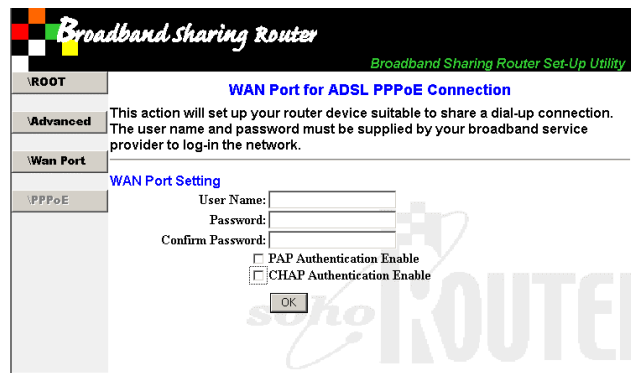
Broadband Sharing Router

Broadband Sharing Router Set-Up Utility

\ROOT

\Advanced

\Wan Port

\PPPoE

WAN Port for ADSL PPPoE Connection

This action will set up your router device suitable to share a dial-up connection. The user name and password must be supplied by your broadband service provider to log-in the network.

WAN Port Setting

User Name:

Password:

Confirm Password:

PAP Authentication Enable

CHAP Authentication Enable

OK

soho ROUTER